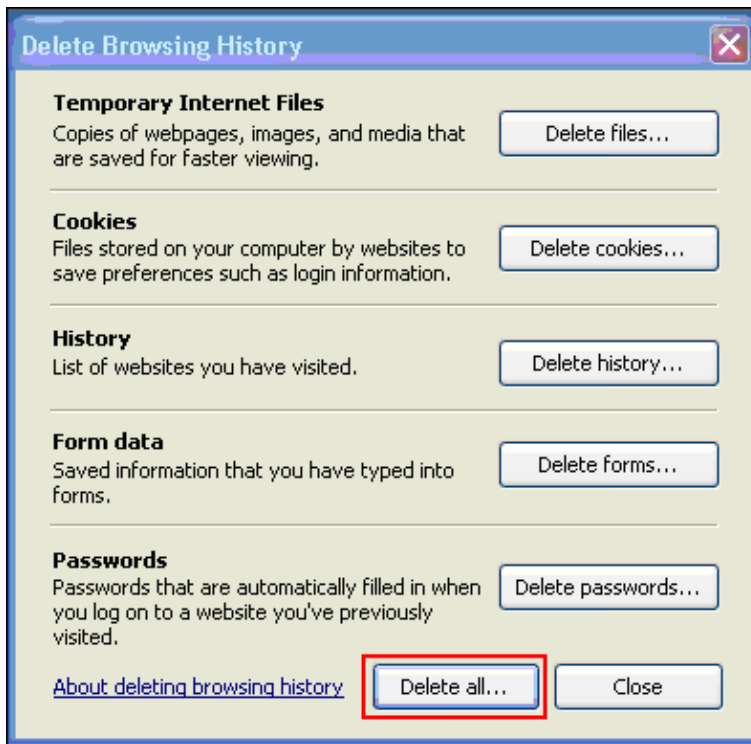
Delete Browsing History

**Temporary Internet Files**
Copies of webpages, images, and media that are saved for faster viewing.

Delete files...

**Cookies**
Files stored on your computer by websites to save preferences such as login information.

Delete cookies...

**History**
List of websites you have visited.

Delete history...

**Form data**
Saved information that you have typed into forms.

Delete forms...

**Passwords**
Passwords that are automatically filled in when you log on to a website you've previously visited.

Delete passwords...

About deleting browsing history

Delete all...

Close